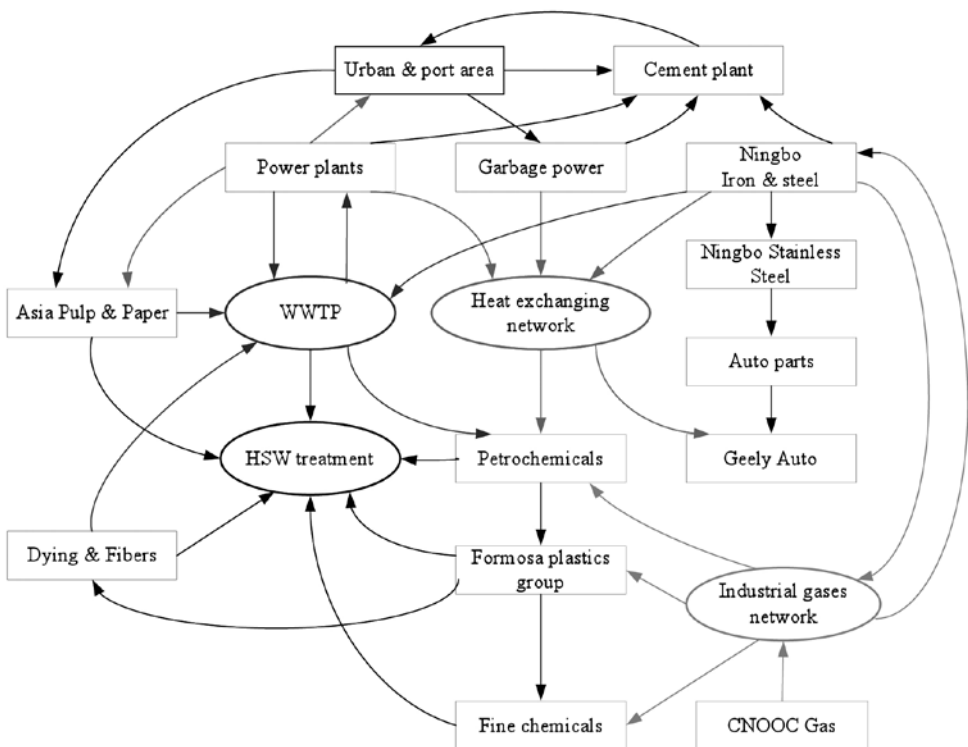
Urban & port area

Cement plant

Power plants

Garbage power

Ningbo Iron & steel

Ningbo Stainless Steel

Asia Pulp & Paper

WWTP

Heat exchanging network

Auto parts

HSW treatment

Petrochemicals

Geely Auto

Dying & Fibers

Formosa plastics group

Industrial gases network

Fine chemicals

CNOOC Gas